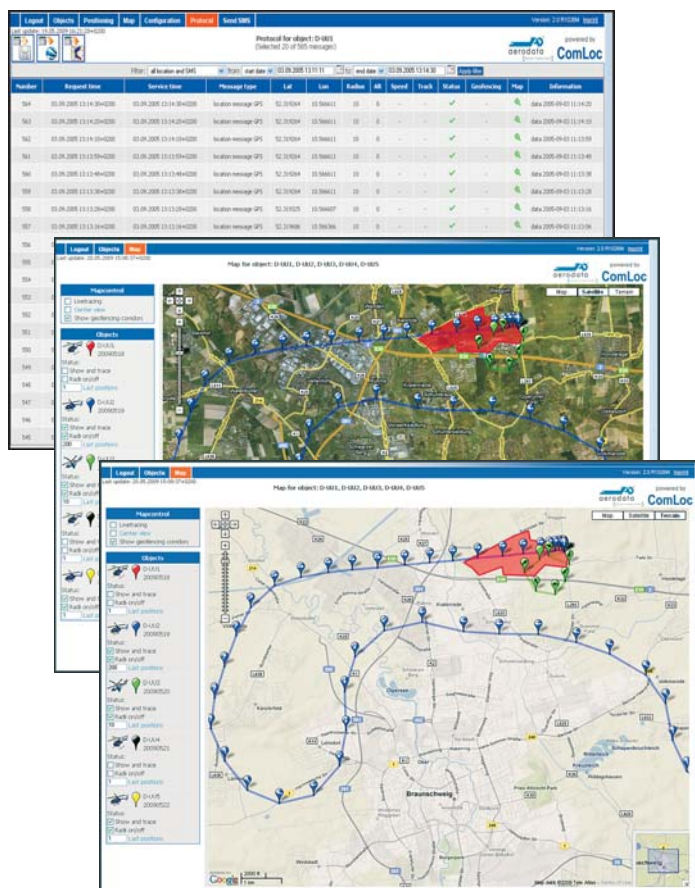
Logout | Objects | Positioning | Map | Configuration | Protocol | Send SMS

Version: 2.0 R1084 Imprint

Last update: 19.05.2009 16:21:28+0200

Protocol for object: D-UU1
(Selected 20 of 565 messages)

aerodata

powered by ComLoc

Filter: all location and SMS | from: start date 03.09.2005 13:11:11 | to: end date 03.09.2005 13:14:30 | Apply filter

| Number | Request time | Service time | Message type | Lat | Lon | Radius | Alt | Speed | Track | Status | Geofencing | Map | Information |
|---|---|---|---|---|---|---|---|---|---|---|---|---|---|
| 564 | 03.09.2005 13:14:30+0200 | 03.09.2005 13:14:30+0200 | location message GPS | 52.319264 | 10.566611 | 10 | - | - | - | ✓ | - | | data 2005-09-03 11:14:20 |
| 563 | 03.09.2005 13:14:20+0200 | 03.09.2005 13:14:20+0200 | location message GPS | 52.319264 | 10.566611 | 10 | - | - | - | ✓ | - | | data 2005-09-03 11:14:10 |
| 562 | 03.09.2005 13:14:10+0200 | 03.09.2005 13:14:10+0200 | location message GPS | 52.319264 | 10.566611 | 10 | - | - | - | ✓ | - | | data 2005-09-03 11:13:59 |
| 561 | 03.09.2005 13:13:59+0200 | 03.09.2005 13:13:59+0200 | location message GPS | 52.319264 | 10.566611 | 10 | - | - | - | ✓ | - | | data 2005-09-03 11:13:49 |
| 560 | 03.09.2005 13:13:49+0200 | 03.09.2005 13:13:49+0200 | location message GPS | 52.319264 | 10.566611 | 10 | - | - | - | ✓ | - | | data 2005-09-03 11:13:38 |
| 559 | 03.09.2005 13:13:38+0200 | 03.09.2005 13:13:38+0200 | location message GPS | 52.319264 | 10.566611 | 10 | - | - | - | ✓ | - | | data 2005-09-03 11:13:28 |
| 558 | 03.09.2005 13:13:28+0200 | 03.09.2005 13:13:28+0200 | location message GPS | 52.319325 | 10.566607 | 10 | - | - | - | ✓ | - | | data 2005-09-03 11:13:18 |
| 557 | 03.09.2005 13:13:18+0200 | 03.09.2005 13:13:18+0200 | location message GPS | 52.319606 | 10.566366 | 10 | - | - | - | ✓ | - | | data 2005-09-03 11:13:08 |

556
555
554
553
552
551
550
549
548
547
546
545

Logout | Objects | Map

Version: 2.0 R1084 Imprint

Last update: 20.05.2009 15:06:37+0200

Map for object: D-UU1, D-UU2, D-UU3, D-UU4, D-UU5

aerodata

powered by ComLoc

Map | Satellite | Terrain

Mapcontrol
Livetracing
Center view
Show geofencing corridor

Objects
D-UU1 20090518
Status:
Show and trace
Radii on/off
1 Last positions
D-UU2 20090519
Status:
Show and trace
Radii on/off
200 Last positions

Logout | Objects | Map

Version: 2.0 R1084 Imprint

Last update: 20.05.2009 15:06:37+0200

Map for object: D-UU1, D-UU2, D-UU3, D-UU4, D-UU5

aerodata

powered by ComLoc

Map | Satellite | Terrain

Mapcontrol
Livetracing
Center view
Show geofencing corridor

Objects
D-UU1 20090518
Status:
Show and trace
Radii on/off
1 Last positions
D-UU2 20090519
Status:
Show and trace
Radii on/off
200 Last positions
D-UU3 20090520
Status:
Show and trace
Radii on/off
50 Last positions
D-UU4 20090521
Status:
Show and trace
Radii on/off
1 Last positions
D-UU5 20090522
Status:
Show and trace
Radii on/off
1 Last positions

Braunschweig

Google

Map data ©2009 Tele Atlas